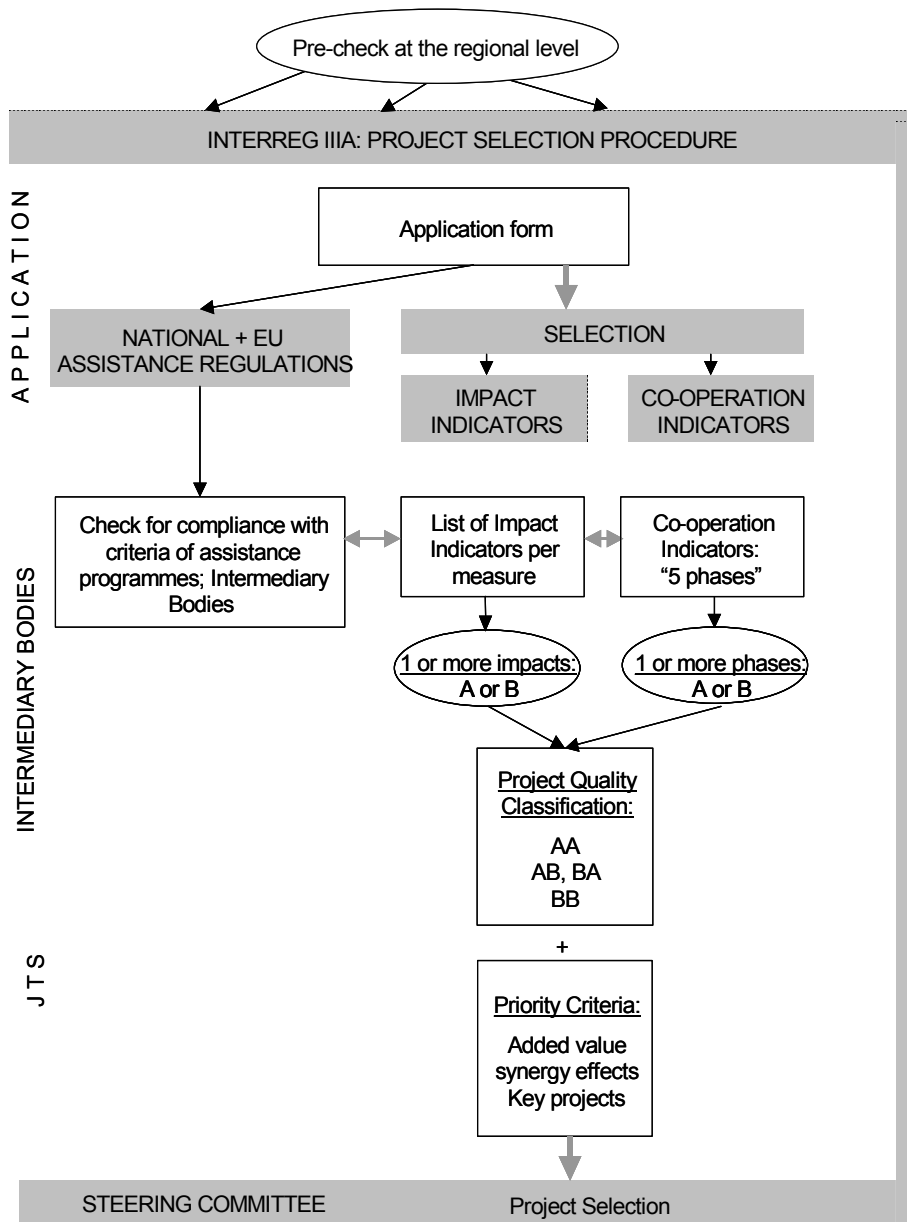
Pre-check at the regional level

INTERREG IIIA: PROJECT SELECTION PROCEDURE

APPLICATION

Application form

NATIONAL + EU ASSISTANCE REGULATIONS

SELECTION

IMPACT INDICATORS

CO-OPERATION INDICATORS

INTERMEDIARY BODIES

Check for compliance with criteria of assistance programmes; Intermediary Bodies

List of Impact Indicators per measure

Co-operation Indicators: "5 phases"

1 or more impacts: A or B

1 or more phases: A or B

Project Quality Classification:

AA
AB, BA
BB

+

JTS

Priority Criteria:

Added value
synergy effects
Key projects

STEERING COMMITTEE

Project Selection